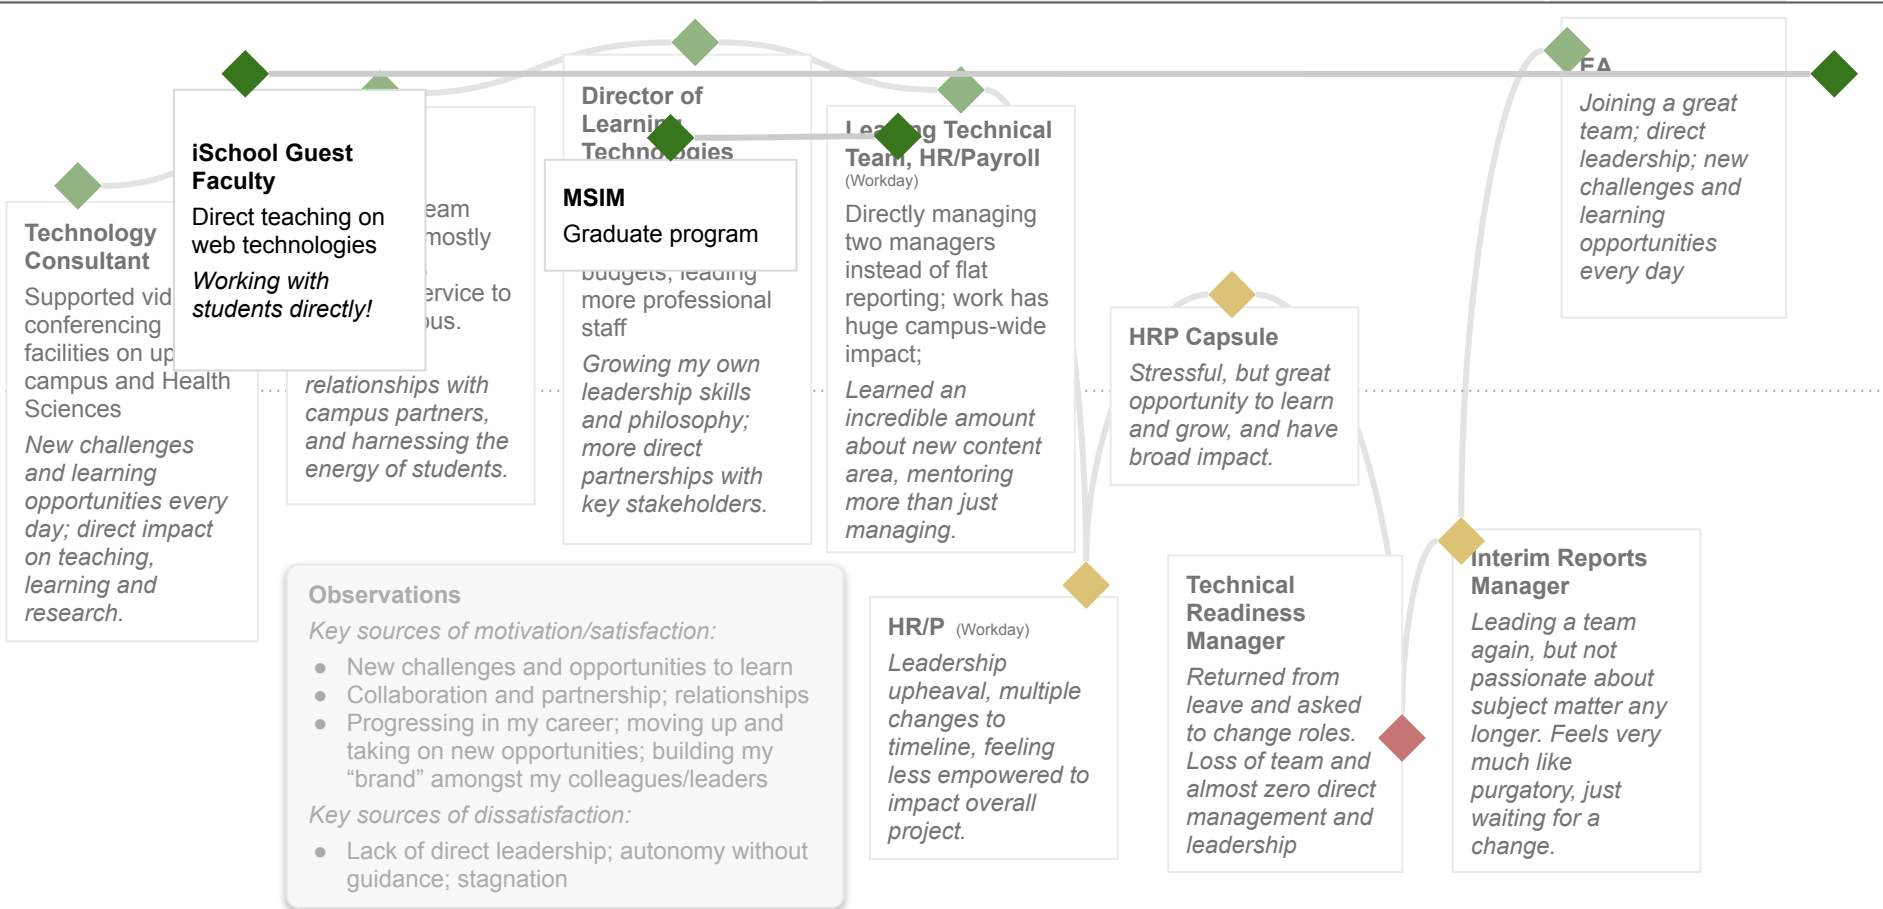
Technology Consultant

Supported vid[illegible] conferencing facilities on up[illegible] campus and Health Sciences

New challenges and learning opportunities every day; direct impact on teaching, learning and research.

iSchool Guest Faculty

Direct teaching on web technologies

Working with students directly!

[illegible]eam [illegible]mostly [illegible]ervice to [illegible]us.

relationships with campus partners, and harnessing the energy of students.

Director of Learnin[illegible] Techno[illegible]gies

MSIM

Graduate program

budgets, leading more professional staff

Growing my own leadership skills and philosophy; more direct partnerships with key stakeholders.

Lea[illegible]g Technical Team, HR/Payroll (Workday)

Directly managing two managers instead of flat reporting; work has huge campus-wide impact;

Learned an incredible amount about new content area, mentoring more than just managing.

HRP Capsule

Stressful, but great opportunity to learn and grow, and have broad impact.

EA

Joining a great team; direct leadership; new challenges and learning opportunities every day

Observations

Key sources of motivation/satisfaction:

- New challenges and opportunities to learn
- Collaboration and partnership; relationships
- Progressing in my career; moving up and taking on new opportunities; building my “brand” amongst my colleagues/leaders

Key sources of dissatisfaction:

- Lack of direct leadership; autonomy without guidance; stagnation

HR/P (Workday)

Leadership upheaval, multiple changes to timeline, feeling less empowered to impact overall project.

Technical Readiness Manager

Returned from leave and asked to change roles. Loss of team and almost zero direct management and leadership

Interim Reports Manager

Leading a team again, but not passionate about subject matter any longer. Feels very much like purgatory, just waiting for a change.